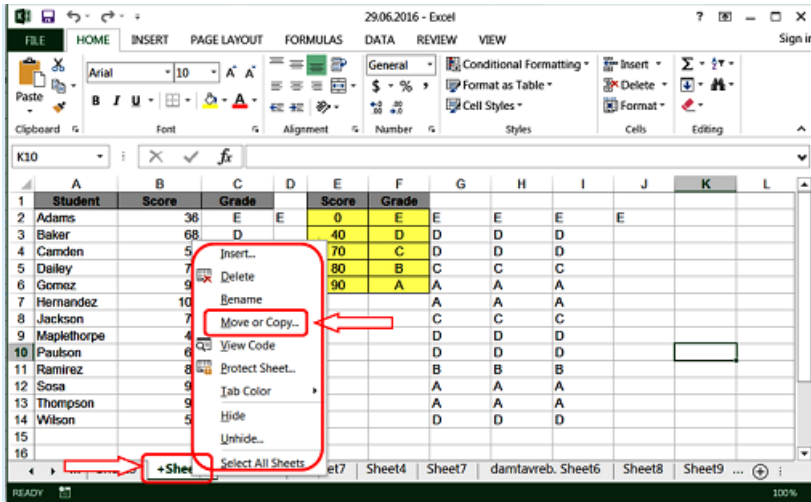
29.06.2016 - Excel

? — □ ×

FILE HOME INSERT PAGE LAYOUT FORMULAS DATA REVIEW VIEW Sign in

Paste

Arial 10 A A

B I U

General

$ % ,

Conditional Formatting

Format as Table

Cell Styles

Insert

Delete

Format

Clipboard Font Alignment Number Styles Cells Editing

K10 fx

| | A | B | C | D | E | F | G | H | I | J | K | L |
|---|---|---|---|---|---|---|---|---|---|---|---|---|
| 1 | Student | Score | Grade | | Score | Grade | | | | | | |
| 2 | Adams | 36 | E | E | 0 | E | E | E | E | E | | |
| 3 | Baker | 68 | D | | 40 | D | D | D | D | | | |
| 4 | Camden | 5 | | | 70 | C | D | D | D | | | |
| 5 | Dailey | 7 | | | 80 | B | C | C | C | | | |
| 6 | Gomez | 9 | | | 90 | A | A | A | A | | | |
| 7 | Hernandez | 10 | | | | | A | A | A | | | |
| 8 | Jackson | 7 | | | | | C | C | C | | | |
| 9 | Maplethorpe | 4 | | | | | D | D | D | | | |
| 10 | Paulson | 6 | | | | | D | D | D | | | |
| 11 | Ramirez | 8 | | | | | B | B | B | | | |
| 12 | Sosa | 9 | | | | | A | A | A | | | |
| 13 | Thompson | 9 | | | | | A | A | A | | | |
| 14 | Wilson | 5 | | | | | D | D | D | | | |
| 15 | | | | | | | | | | | | |
| 16 | | | | | | | | | | | | |

Insert...
Delete
Rename
Move or Copy...
View Code
Protect Sheet...
Tab Color
Hide
Unhide...
Select All Sheets

... +Shee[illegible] et7 Sheet4 Sheet7 damtavreb. Sheet6 Sheet8 Sheet9 ...

READY 100%